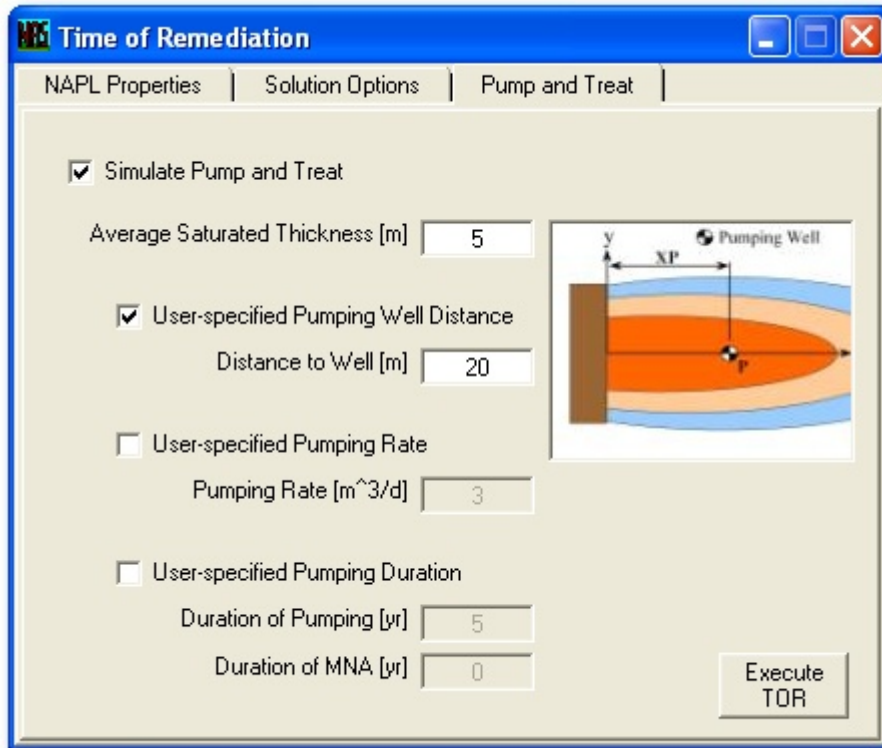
Time of Remediation

NAPL Properties | Solution Options | Pump and Treat

Simulate Pump and Treat

Average Saturated Thickness [m] 5

User-specified Pumping Well Distance

Distance to Well [m] 20

User-specified Pumping Rate

Pumping Rate [m^3/d] 3

User-specified Pumping Duration

Duration of Pumping [yr] 5

Duration of MNA [yr] 0

y
XP
Pumping Well
P

Execute TOR